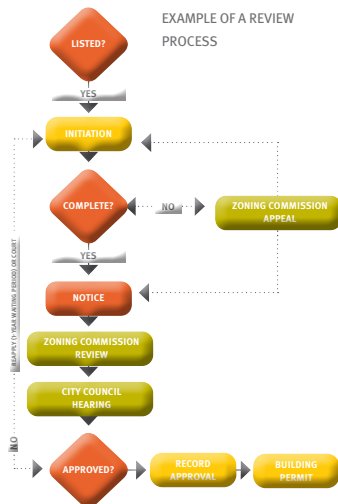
EXAMPLE OF A REVIEW PROCESS

LISTED?

YES

INITIATION

COMPLETE?

NO

ZONING COMMISSION APPEAL

YES

NOTICE

ZONING COMMISSION REVIEW

CITY COUNCIL HEARING

APPROVED?

RECORD APPROVAL

BUILDING PERMIT

NO

REAPPLY (1 YEAR WAITING PERIOD) OR COURT